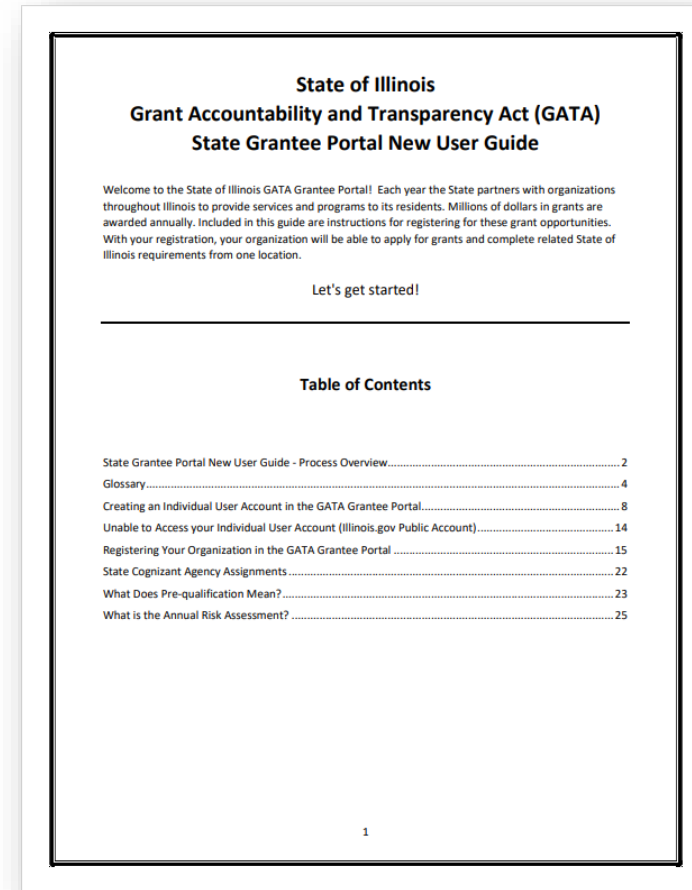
State of Illinois
Grant Accountability and Transparency Act (GATA)
State Grantee Portal New User Guide

Welcome to the State of Illinois GATA Grantee Portal! Each year the State partners with organizations throughout Illinois to provide services and programs to its residents. Millions of dollars in grants are awarded annually. Included in this guide are instructions for registering for these grant opportunities. With your registration, your organization will be able to apply for grants and complete related State of Illinois requirements from one location.

Let's get started!

Table of Contents

State Grantee Portal New User Guide - Process Overview........................................2
Glossary........................................4
Creating an Individual User Account in the GATA Grantee Portal........................................8
Unable to Access your Individual User Account (Illinois.gov Public Account)........................................14
Registering Your Organization in the GATA Grantee Portal........................................15
State Cognizant Agency Assignments........................................22
What Does Pre-qualification Mean?........................................23
What is the Annual Risk Assessment?........................................25

1